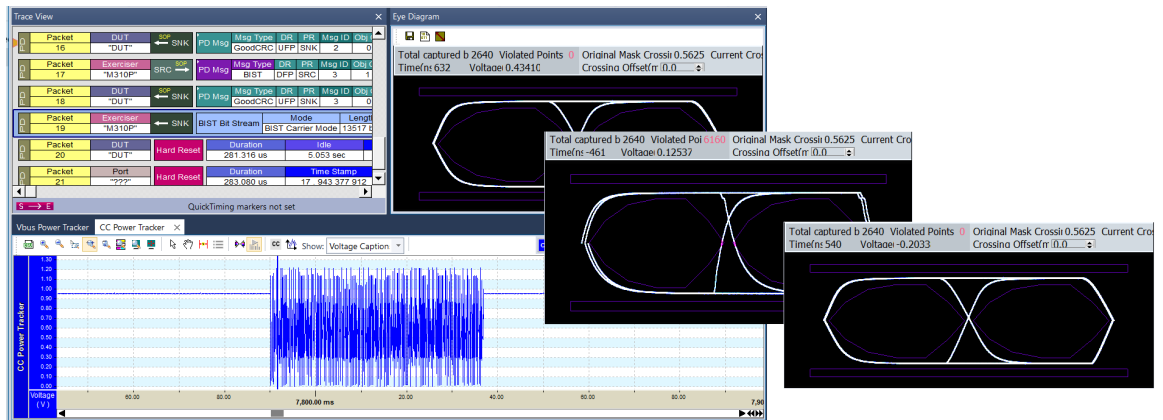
Trace View

| Packet | DUT | SOP SNK | PD Msg | Msg Type | DR | PR | Msg ID | Obj |
|---|---|---|---|---|---|---|---|---|
| 16 | "DUT" | | | GoodCRC | UFP | SNK | 2 | 0 |

| Packet | Exerciser | SRC SOP | PD Msg | Msg Type | DR | PR | Msg ID | Obj |
|---|---|---|---|---|---|---|---|---|
| 17 | "M310P" | | | BIST | DFP | SRC | 3 | 1 |

| Packet | DUT | SOP SNK | PD Msg | Msg Type | DR | PR | Msg ID | Obj |
|---|---|---|---|---|---|---|---|---|
| 18 | "DUT" | | | GoodCRC | UFP | SNK | 3 | 0 |

| Packet | Exerciser | SNK | BIST Bit Stream | Mode | Length |
|---|---|---|---|---|---|
| 19 | "M310P" | | | BIST Carrier Mode | 13517 b |

| Packet | DUT | Hard Reset | Duration | Idle |
|---|---|---|---|---|
| 20 | "DUT" | | 281.316 us | 5.053 sec |

| Packet | Port | Hard Reset | Duration | Time Stamp |
|---|---|---|---|---|
| 21 | "???" | | 283.080 us | 17 . 943 377 912 |

S → E QuickTiming markers not set

Eye Diagram
Total captured b 2640 Violated Points 0 Original Mask Crossi 0.5625 Current Cro
Time(ns 632 Voltage 0.43410 Crossing Offset(m 0.0

Total captured b 2640 Violated Poi 6160 Original Mask Crossi 0.5625 Current Cro
Time(ns -461 Voltage 0.12537 Crossing Offset(m 0.0

Total captured b 2640 Violated Points 0 Original Mask Crossi 0.5625 Current Cro
Time(ns 540 Voltage -0.2033 Crossing Offset(m 0.0

Vbus Power Tracker CC Power Tracker
Show: Voltage Caption
CC Power Tracker
1.30 1.20 1.10 1.00 0.95 0.90 0.85 0.80 0.75 0.70 0.65 0.60 0.55 0.50 0.45 0.40 0.35 0.30 0.25 0.20 0.15 0.10 0.05 0.00
Voltage (V)
60.00 80.00 7,800.00 ms 20.00 40.00 60.00 80.00 7,90